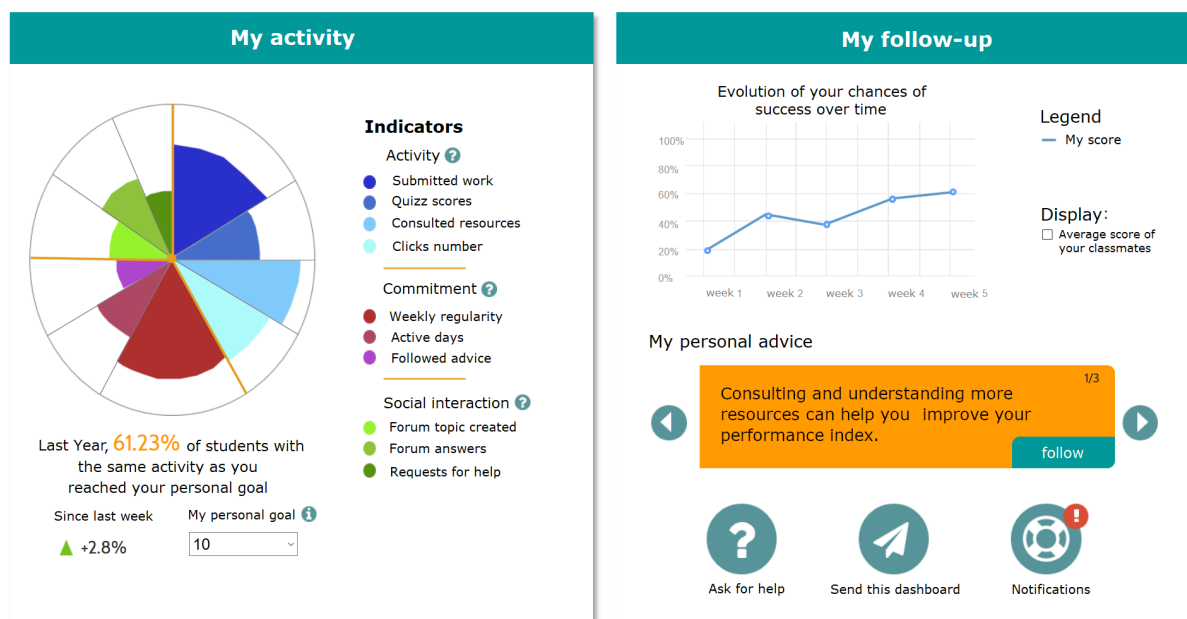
My activity

Indicators

Activity ?
Submitted work
Quizz scores
Consulted resources
Clicks number

Commitment ?
Weekly regularity
Active days
Followed advice

Social interaction ?
Forum topic created
Forum answers
Requests for help

Last Year, 61.23% of students with the same activity as you reached your personal goal

Since last week
+2.8%

My personal goal i
10

My follow-up

Evolution of your chances of success over time

100%
80%
60%
40%
20%
0%
week 1 week 2 week 3 week 4 week 5

Legend
My score

Display:
Average score of your classmates

My personal advice

1/3
Consulting and understanding more resources can help you improve your performance index.
follow

Ask for help
Send this dashboard
Notifications